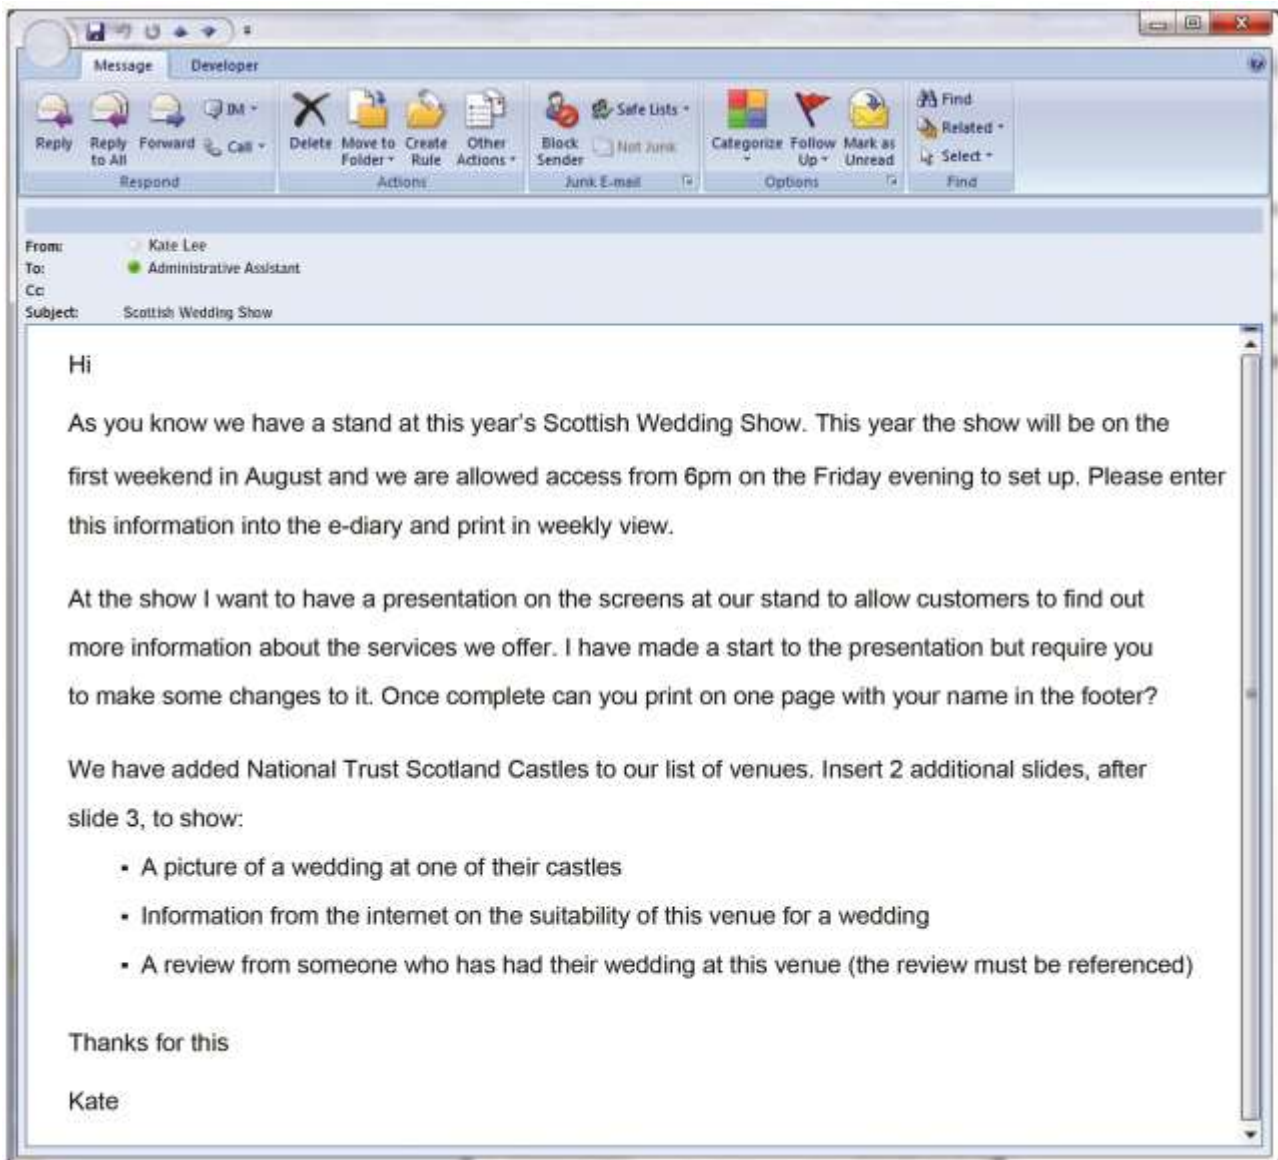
Message Developer

Reply
Reply to All
Forward
IM
Call
Respond

Delete
Move to Folder
Create Rule
Other Actions
Actions

Block Sender
Safe Lists
Not Junk
Junk E-mail

Categorize
Follow Up
Mark as Unread
Options

Find
Related
Select
Find

From: Kate Lee
To: Administrative Assistant
Cc:
Subject: Scottish Wedding Show

Hi

As you know we have a stand at this year's Scottish Wedding Show. This year the show will be on the first weekend in August and we are allowed access from 6pm on the Friday evening to set up. Please enter this information into the e-diary and print in weekly view.

At the show I want to have a presentation on the screens at our stand to allow customers to find out more information about the services we offer. I have made a start to the presentation but require you to make some changes to it. Once complete can you print on one page with your name in the footer?

We have added National Trust Scotland Castles to our list of venues. Insert 2 additional slides, after slide 3, to show:

- A picture of a wedding at one of their castles
- Information from the internet on the suitability of this venue for a wedding
- A review from someone who has had their wedding at this venue (the review must be referenced)

Thanks for this

Kate